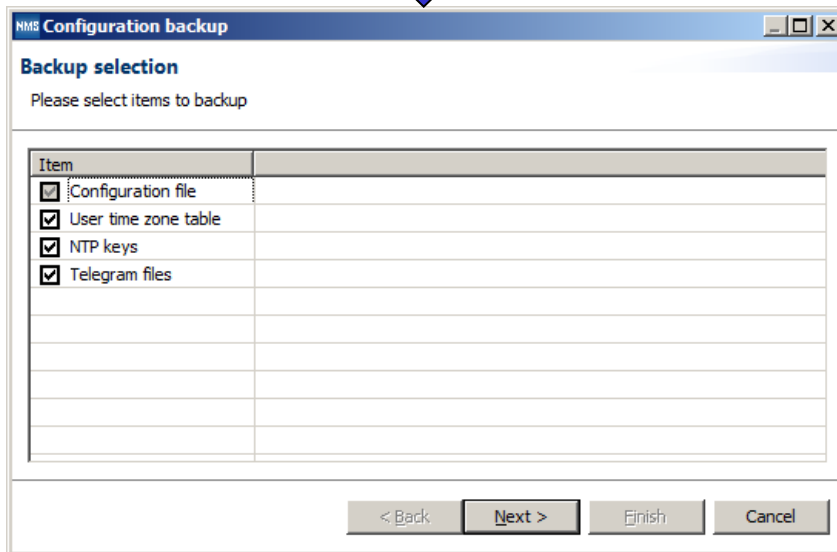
NMS Configuration backup

Backup selection

Please select items to backup

| Item | |
|---|---|
| Configuration file | |
| User time zone table | |
| NTP keys | |
| Telegram files | |

< Back
Next >
Finish
Cancel